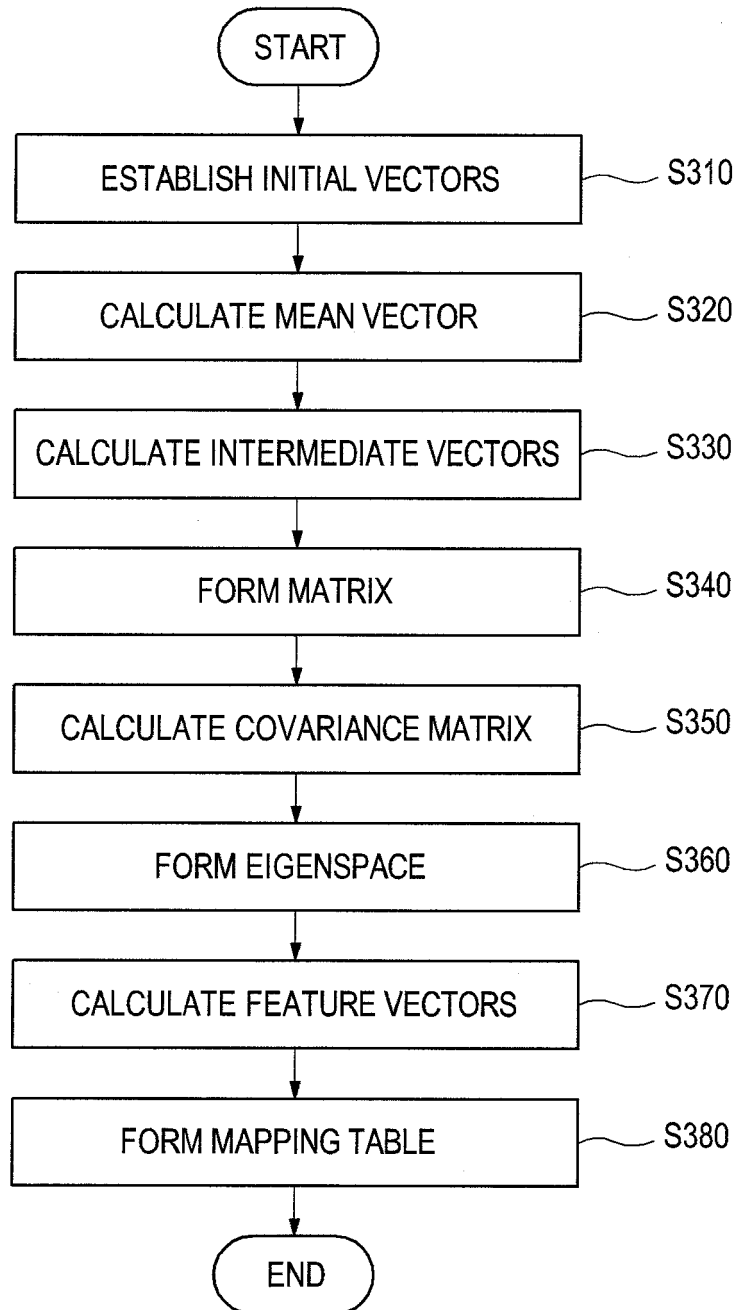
START

ESTABLISH INITIAL VECTORS
S310

CALCULATE MEAN VECTOR
S320

CALCULATE INTERMEDIATE VECTORS
S330

FORM MATRIX
S340

CALCULATE COVARIANCE MATRIX
S350

FORM EIGENSPACE
S360

CALCULATE FEATURE VECTORS
S370

FORM MAPPING TABLE
S380

END